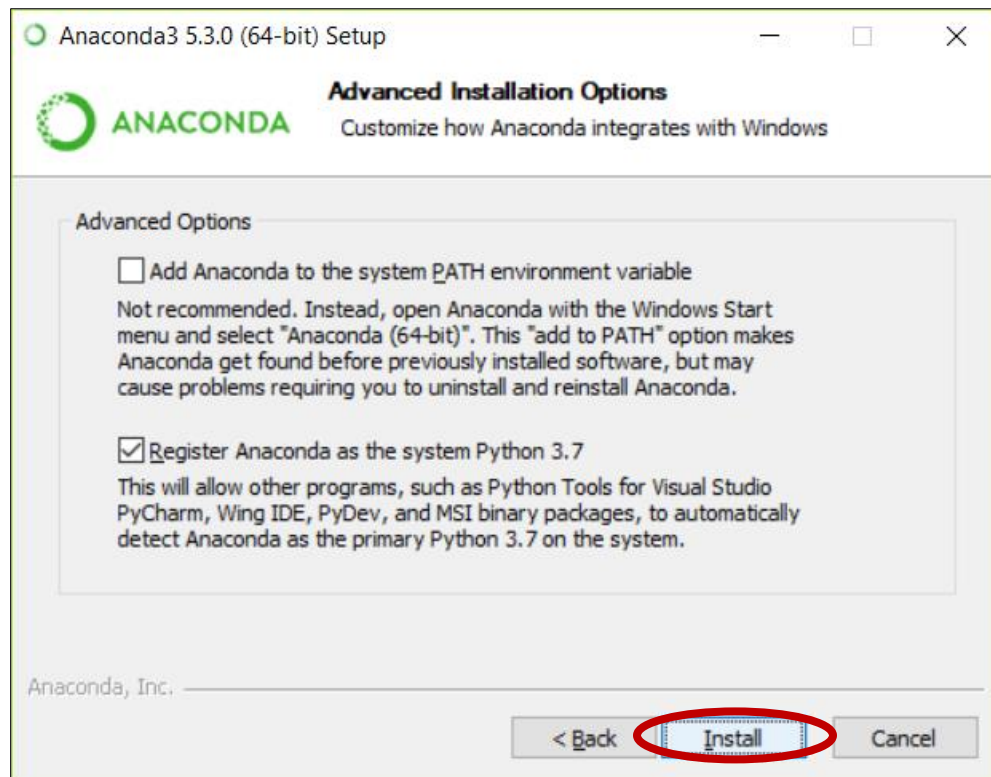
Anaconda3 5.3.0 (64-bit) Setup

ANACONDA

Advanced Installation Options

Customize how Anaconda integrates with Windows

Advanced Options

Add Anaconda to the system PATH environment variable

Not recommended. Instead, open Anaconda with the Windows Start menu and select "Anaconda (64-bit)". This "add to PATH" option makes Anaconda get found before previously installed software, but may cause problems requiring you to uninstall and reinstall Anaconda.

Register Anaconda as the system Python 3.7

This will allow other programs, such as Python Tools for Visual Studio PyCharm, Wing IDE, PyDev, and MSI binary packages, to automatically detect Anaconda as the primary Python 3.7 on the system.

Anaconda, Inc.

< Back

Install

Cancel